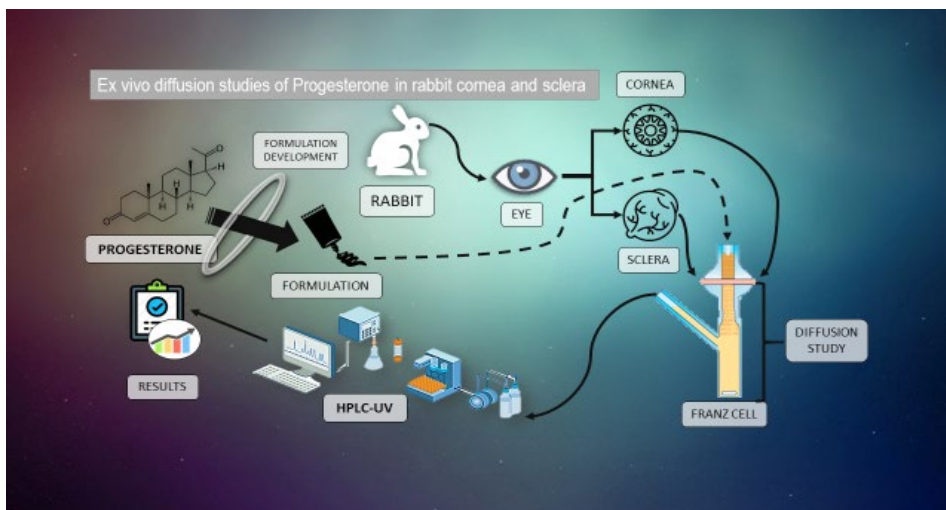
Ex vivo diffusion studies of Progesterone in rabbit cornea and sclera

CORNEA

FORMULATION DEVELOPMENT

H

H

H

O

O

RABBIT

EYE

SCLERA

PROGESTERONE

FORMULATION

RESULTS

HPLC-UV

DIFFUSION STUDY

FRANZ CELL